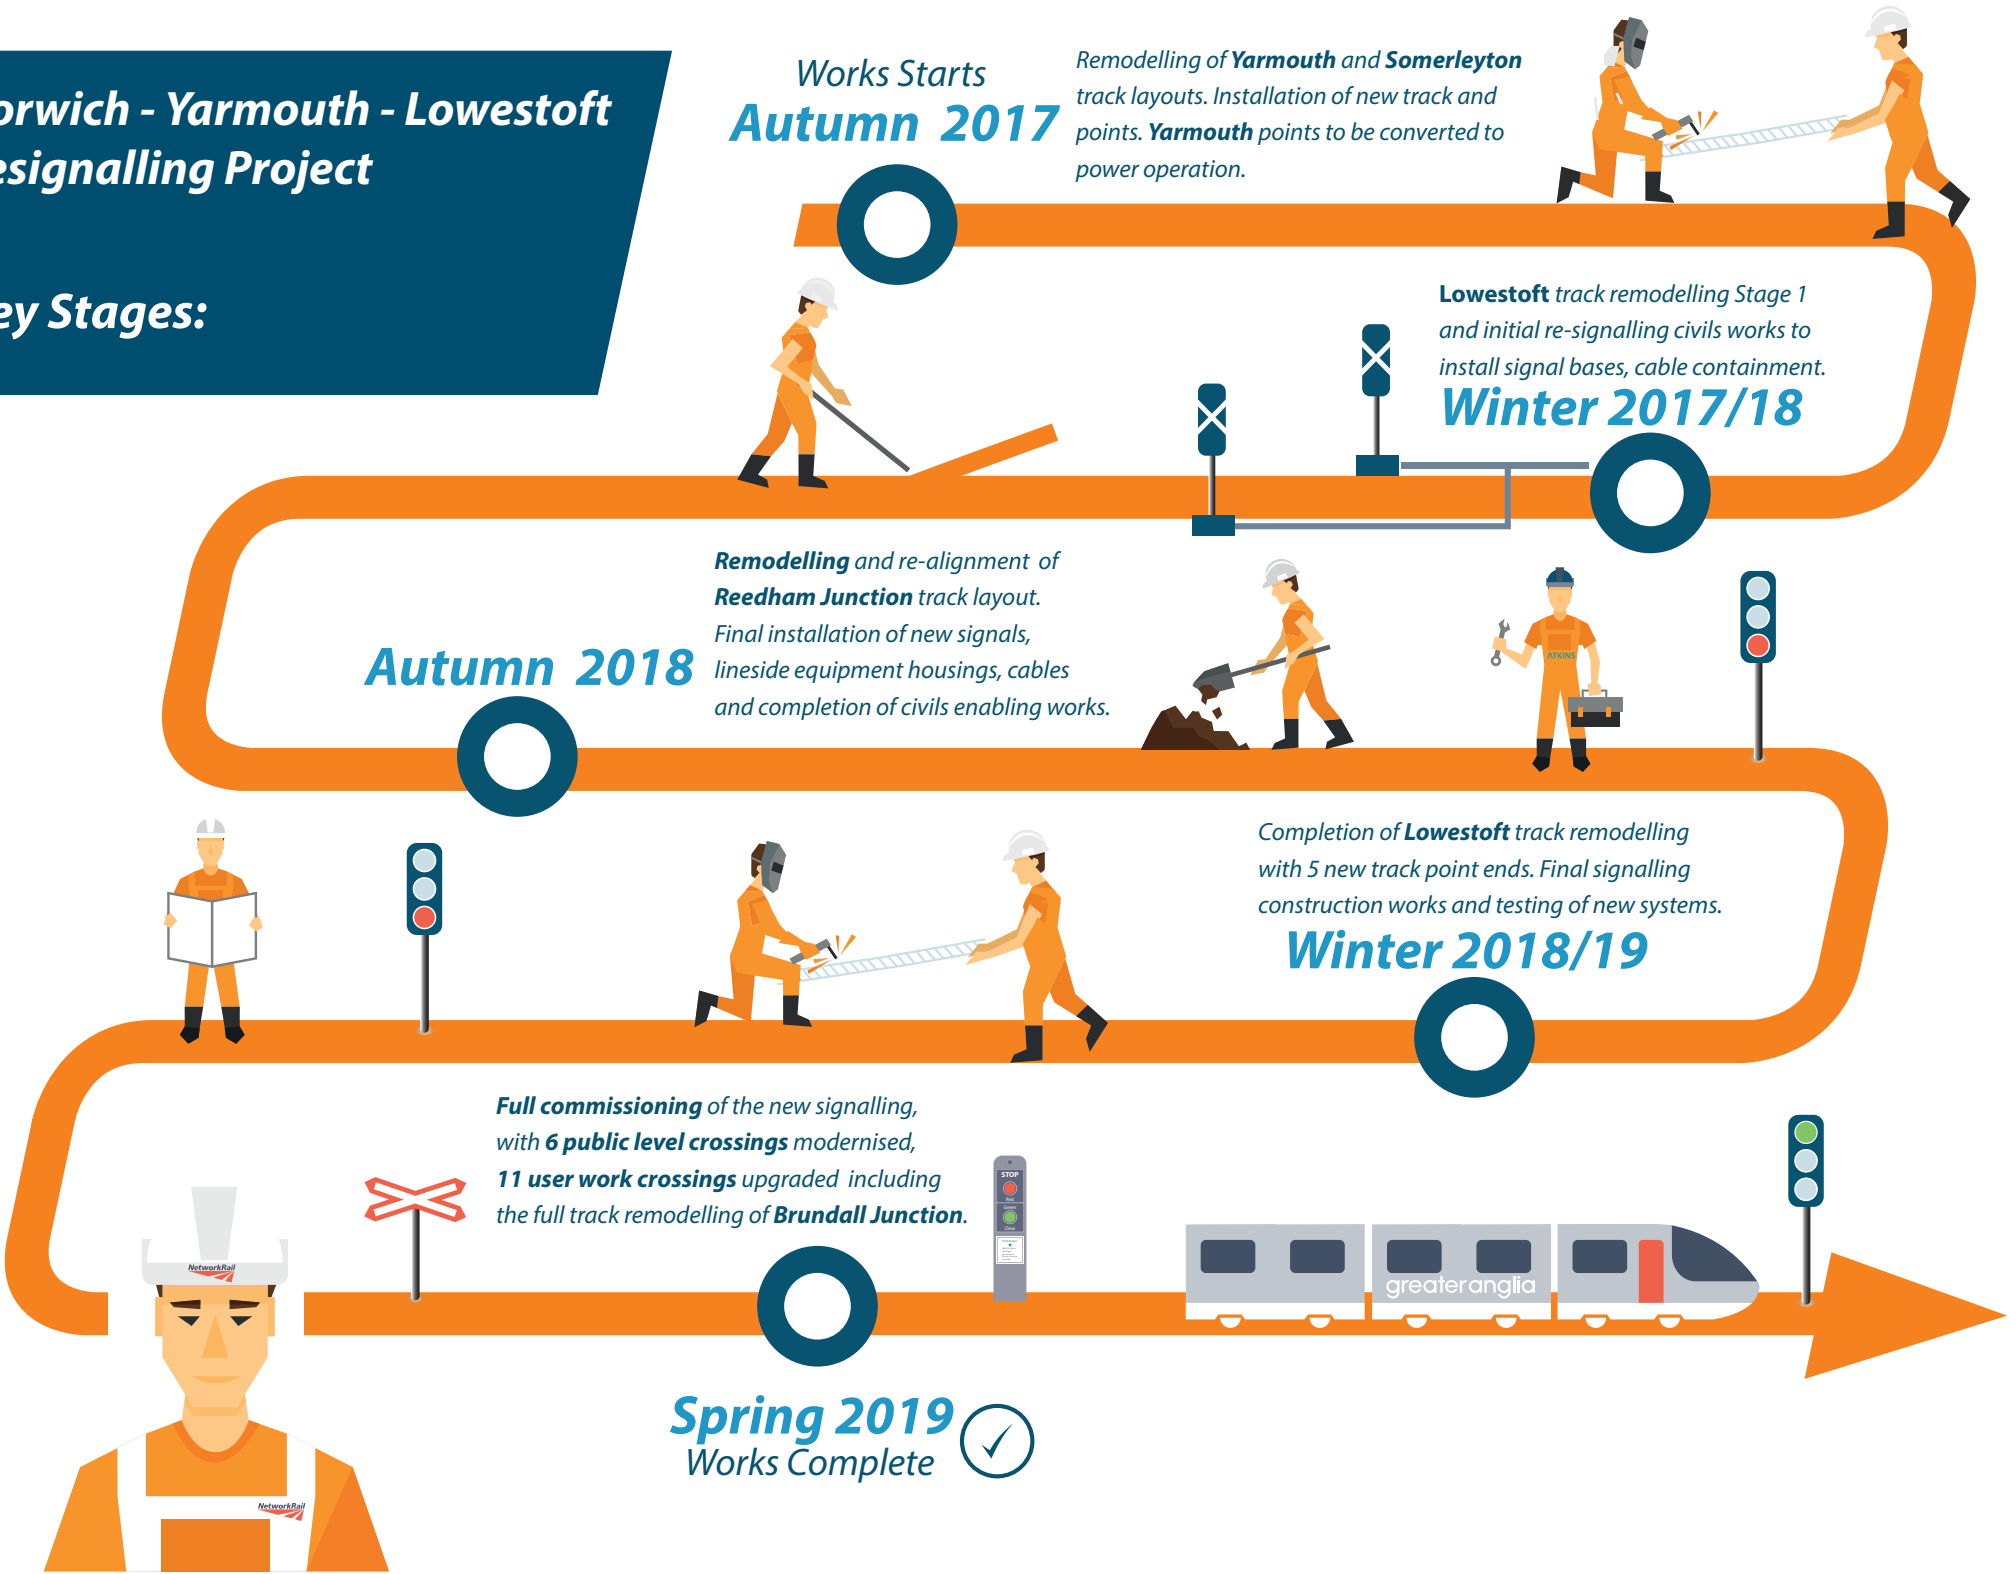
orwich - Yarmouth - Lowestoft esignalling Project

ey Stages:

Works Starts
Autumn 2017

Remodelling of Yarmouth and Somerleyton track layouts. Installation of new track and points. Yarmouth points to be converted to power operation.

Lowestoft track remodelling Stage 1 and initial re-signalling civils works to install signal bases, cable containment.
Winter 2017/18

Autumn 2018

Remodelling and re-alignment of Reedham Junction track layout. Final installation of new signals, lineside equipment housings, cables and completion of civils enabling works.

ATKINS

Completion of Lowestoft track remodelling with 5 new track point ends. Final signalling construction works and testing of new systems.
Winter 2018/19

Full commissioning of the new signalling, with 6 public level crossings modernised, 11 user work crossings upgraded including the full track remodelling of Brundall Junction.

STOP

greateranglia

NetworkRail

NetworkRail

Spring 2019
Works Complete